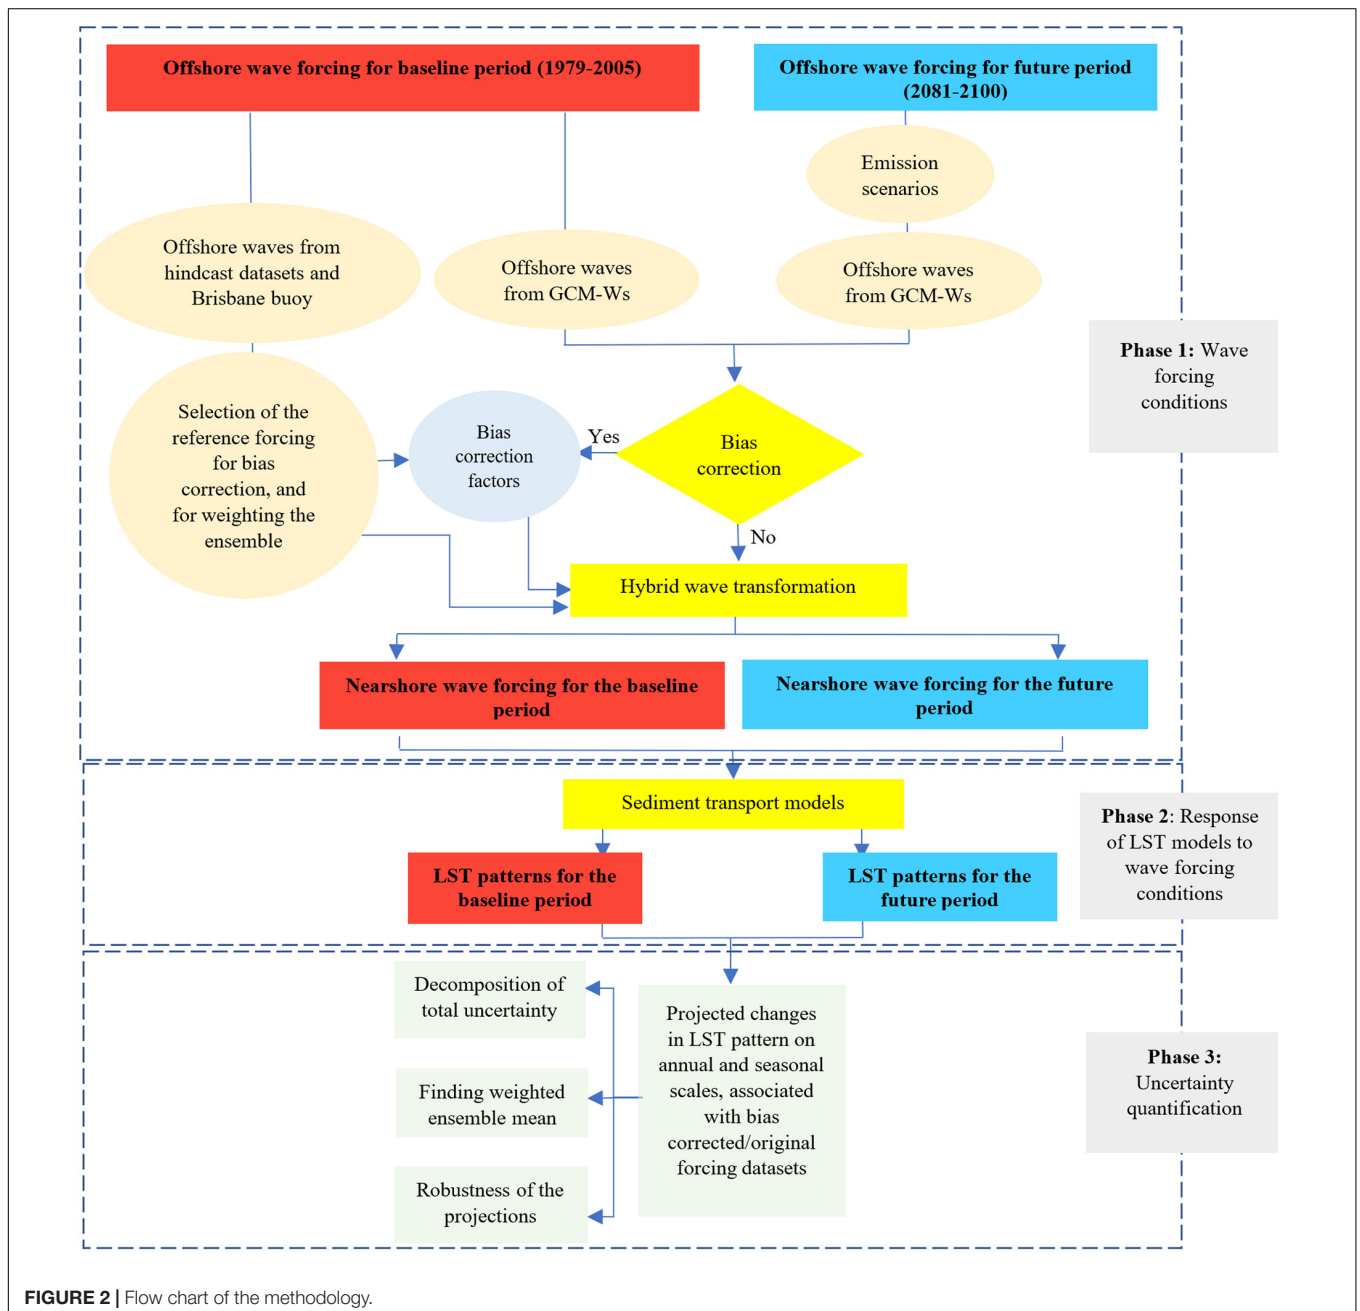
Offshore wave forcing for baseline period (1979-2005)

Offshore wave forcing for future period (2081-2100)

Emission scenarios

Offshore waves from hindcast datasets and Brisbane buoy

Offshore waves from GCM-Ws

Offshore waves from GCM-Ws

Phase 1: Wave forcing conditions

Selection of the reference forcing for bias correction, and for weighting the ensemble

Bias correction factors

Yes

Bias correction

No

Hybrid wave transformation

Nearshore wave forcing for the baseline period

Nearshore wave forcing for the future period

Sediment transport models

Phase 2: Response of LST models to wave forcing conditions

LST patterns for the baseline period

LST patterns for the future period

Decomposition of total uncertainty

Projected changes in LST pattern on annual and seasonal scales, associated with bias corrected/original forcing datasets

Phase 3: Uncertainty quantification

Finding weighted ensemble mean

Robustness of the projections

FIGURE 2 | Flow chart of the methodology.